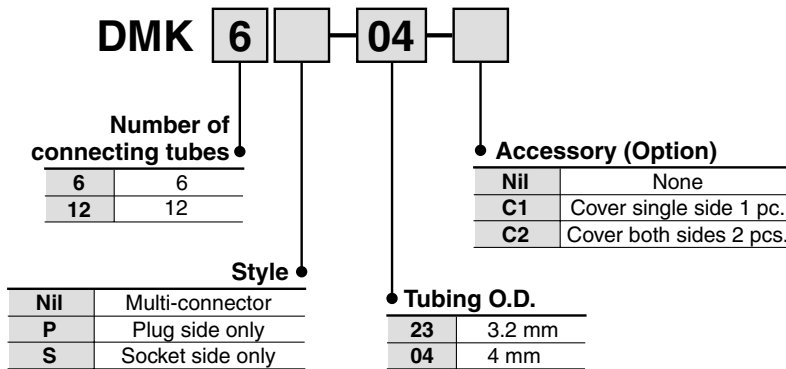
DMK 6 - 04 -

Number of connecting tubes

| 6 | 6 |
|---|---|
| 12 | 12 |

Style

| Nil | Multi-connector |
|---|---|
| P | Plug side only |
| S | Socket side only |

Tubing O.D.

| 23 | 3.2 mm |
|---|---|
| 04 | 4 mm |

Accessory (Option)

| Nil | None |
|---|---|
| C1 | Cover single side 1 pc. |
| C2 | Cover both sides 2 pcs. |